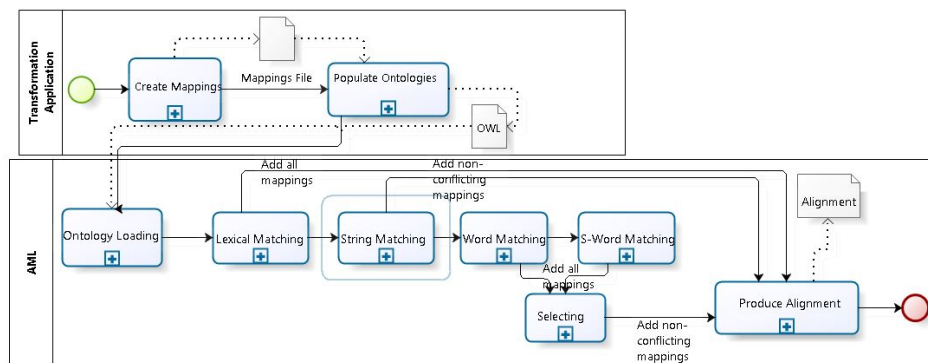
Transformation Application

Create Mappings

Mappings File

Populate Ontologies

OWL

AML

Add all mappings

Add non-conflicting mappings

Alignment

Ontology Loading

Lexical Matching

String Matching

Word Matching

S-Word Matching

Add all mappings

Selecting

Add non-conflicting mappings

Produce Alignment